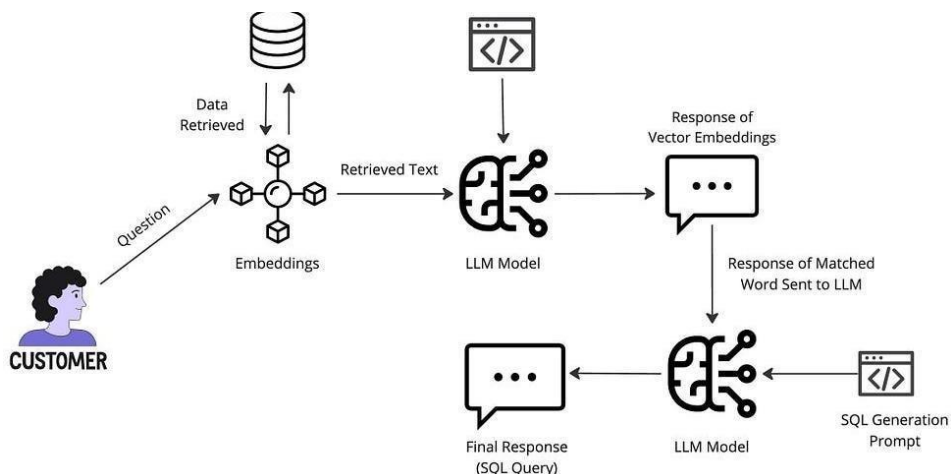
Data Retrieved

Question

Embeddings

Retrieved Text

LLM Model

Response of Vector Embeddings

Response of Matched Word Sent to LLM

CUSTOMER

Final Response (SQL Query)

LLM Model

SQL Generation Prompt